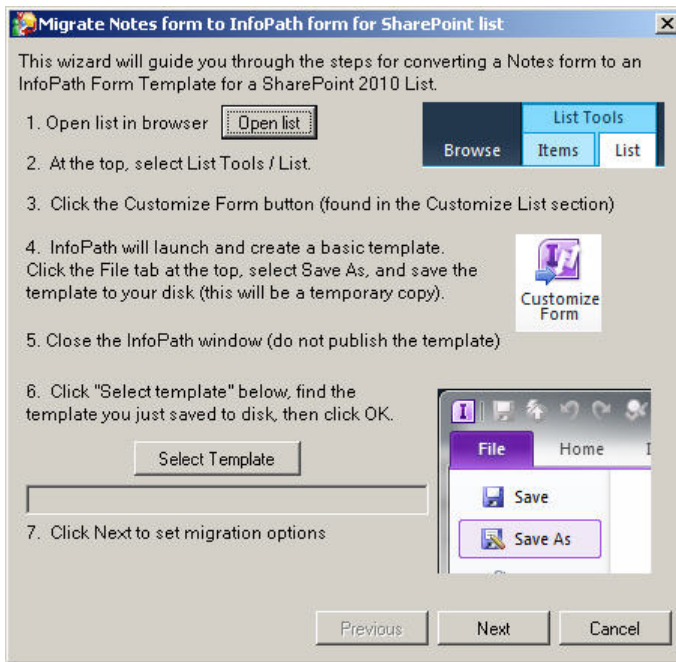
Migrate Notes form to InfoPath form for SharePoint list

This wizard will guide you through the steps for converting a Notes form to an InfoPath Form Template for a SharePoint 2010 List.

1. Open list in browser Open list

List Tools
Browse Items List

2. At the top, select List Tools / List.

3. Click the Customize Form button (found in the Customize List section)

4. InfoPath will launch and create a basic template. Click the File tab at the top, select Save As, and save the template to your disk (this will be a temporary copy).

Customize Form

5. Close the InfoPath window (do not publish the template)

6. Click "Select template" below, find the template you just saved to disk, then click OK.

Select Template

File Home

Save

Save As

7. Click Next to set migration options

Previous Next Cancel